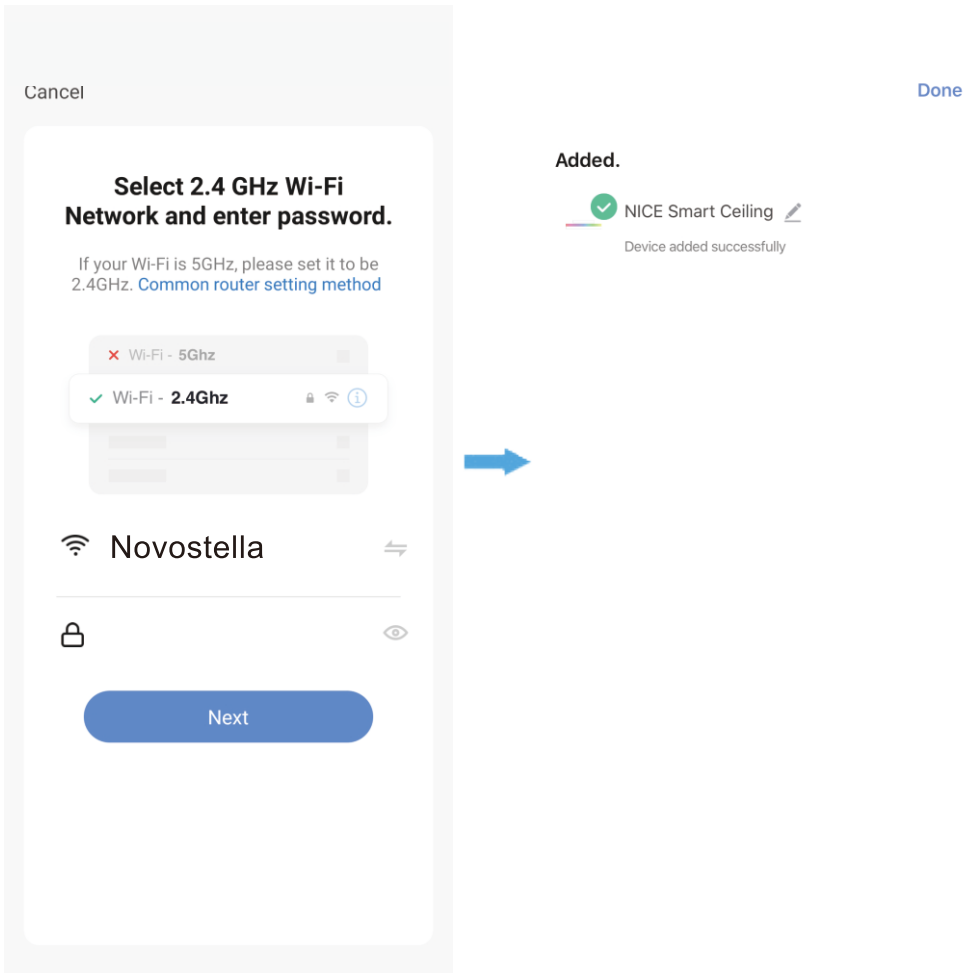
Cancel

Select 2.4 GHz Wi-Fi Network and enter password.

If your Wi-Fi is 5GHz, please set it to be 2.4GHz. Common router setting method

✕ Wi-Fi - 5Ghz

✓ Wi-Fi - 2.4Ghz

Novostella

Next

Done

Added.

NICE Smart Ceiling

Device added successfully